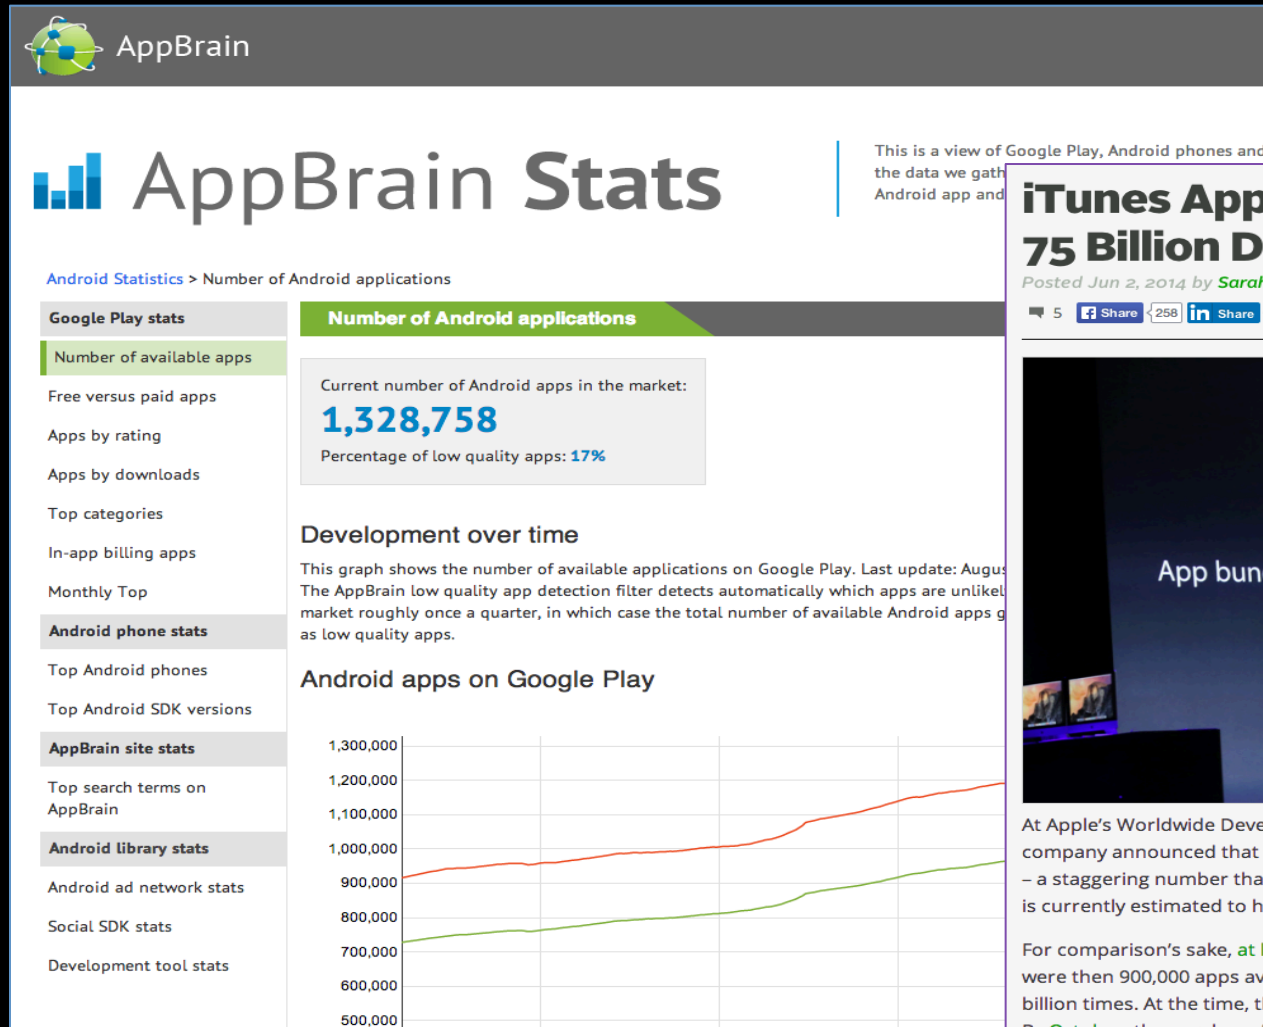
AppBrain

AppBrain Stats

This is a view of Google Play, Android phones and the data we gath Android app and

Android Statistics > Number of Android applications

Google Play stats
Number of available apps
Free versus paid apps
Apps by rating
Apps by downloads
Top categories
In-app billing apps
Monthly Top
Android phone stats
Top Android phones
Top Android SDK versions
AppBrain site stats
Top search terms on AppBrain
Android library stats
Android ad network stats
Social SDK stats
Development tool stats

Number of Android applications

Current number of Android apps in the market:
1,328,758
Percentage of low quality apps: 17%

Development over time

This graph shows the number of available applications on Google Play. Last update: Augus The AppBrain low quality app detection filter detects automatically which apps are unlikel market roughly once a quarter, in which case the total number of available Android apps g as low quality apps.

Android apps on Google Play

1,300,000
1,200,000
1,100,000
1,000,000
900,000
800,000
700,000
600,000
500,000

iTunes App
75 Billion D
Posted Jun 2, 2014 by Sarah
5 Share 258 in Share

App bun

At Apple's Worldwide Deve company announced that – a staggering number tha is currently estimated to h

For comparison's sake, at were then 900,000 apps av billion times. At the time, t